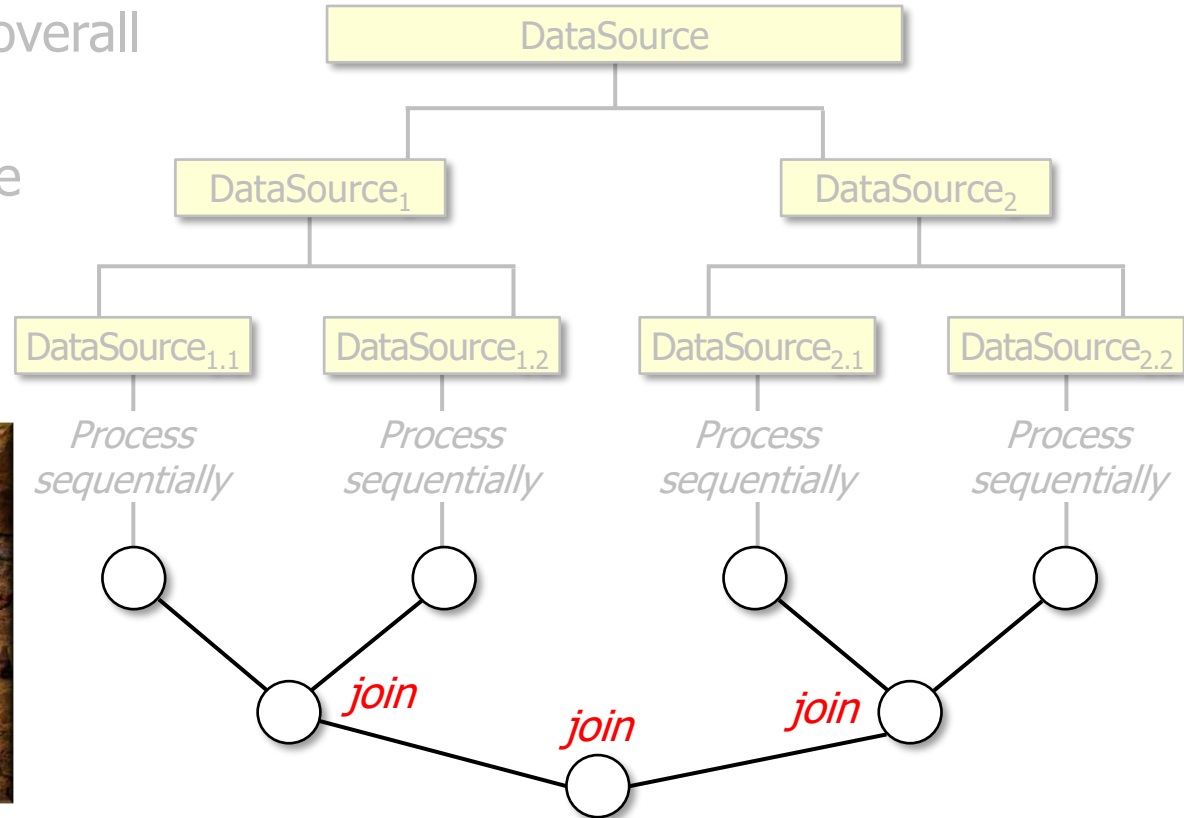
overall

e

DataSource

DataSource$_1$

DataSource$_2$

DataSource$_{1.1}$

DataSource$_{1.2}$

DataSource$_{2.1}$

DataSource$_{2.2}$

Process sequentially

Process sequentially

Process sequentially

Process sequentially

join

join

join